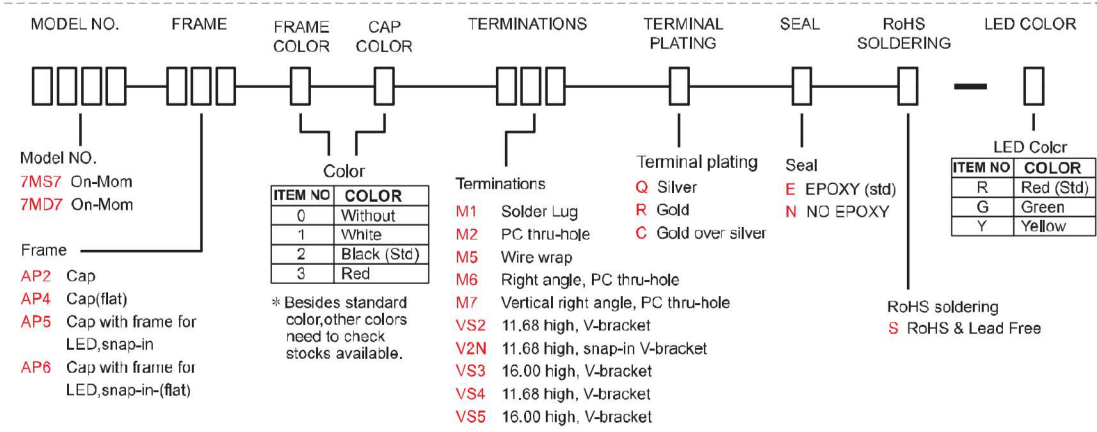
MODEL NO. FRAME FRAME COLOR CAP COLOR TERMINATIONS TERMINAL PLATING SEAL RoHS SOLDERING LED COLOR

Model NO.
7MS7 On-Mom
7MD7 On-Mom

Frame
AP2 Cap
AP4 Cap(flat)
AP5 Cap with frame for LED,snap-in
AP6 Cap with frame for LED,snap-in-(flat)

Color

| ITEM NO | COLOR |
|---|---|
| 0 | Without |
| 1 | White |
| 2 | Black (Std) |
| 3 | Red |

* Besides standard color,other colors need to check stocks available.

Terminations
M1 Solder Lug
M2 PC thru-hole
M5 Wire wrap
M6 Right angle, PC thru-hole
M7 Vertical right angle, PC thru-hole
VS2 11.68 high, V-bracket
V2N 11.68 high, snap-in V-bracket
VS3 16.00 high, V-bracket
VS4 11.68 high, V-bracket
VS5 16.00 high, V-bracket

Terminal plating
Q Silver
R Gold
C Gold over silver

Seal
E EPOXY (std)
N NO EPOXY

RoHS soldering
S RoHS & Lead Free

LED Colcr

| ITEM NO | COLOR |
|---|---|
| R | Red (Std) |
| G | Green |
| Y | Yellow |